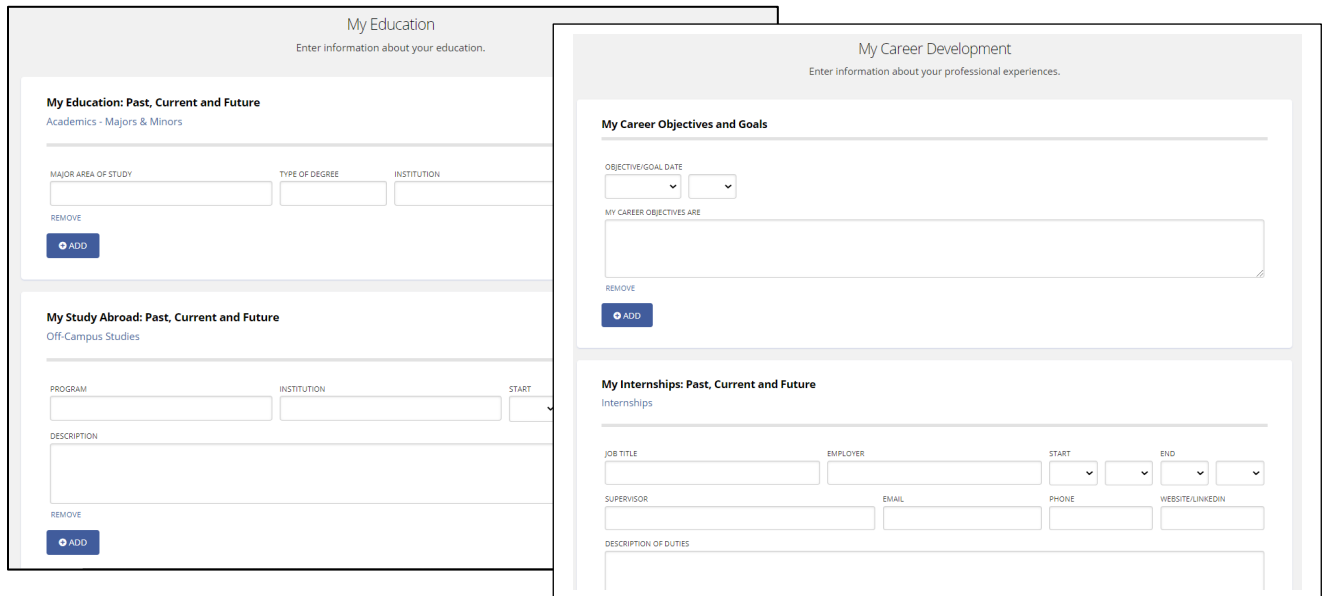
My Education
Enter information about your education.

My Education: Past, Current and Future
Academics - Majors & Minors

MAJOR AREA OF STUDY
TYPE OF DEGREE
INSTITUTION
REMOVE
ADD

My Study Abroad: Past, Current and Future
Off-Campus Studies

PROGRAM
INSTITUTION
START
DESCRIPTION
REMOVE
ADD

My Career Development
Enter information about your professional experiences.

My Career Objectives and Goals

OBJECTIVE/GOAL DATE
MY CAREER OBJECTIVES ARE
REMOVE
ADD

My Internships: Past, Current and Future
Internships

JOB TITLE
EMPLOYER
START
END
SUPERVISOR
EMAIL
PHONE
WEBSITE/LINKEDIN
DESCRIPTION OF DUTIES